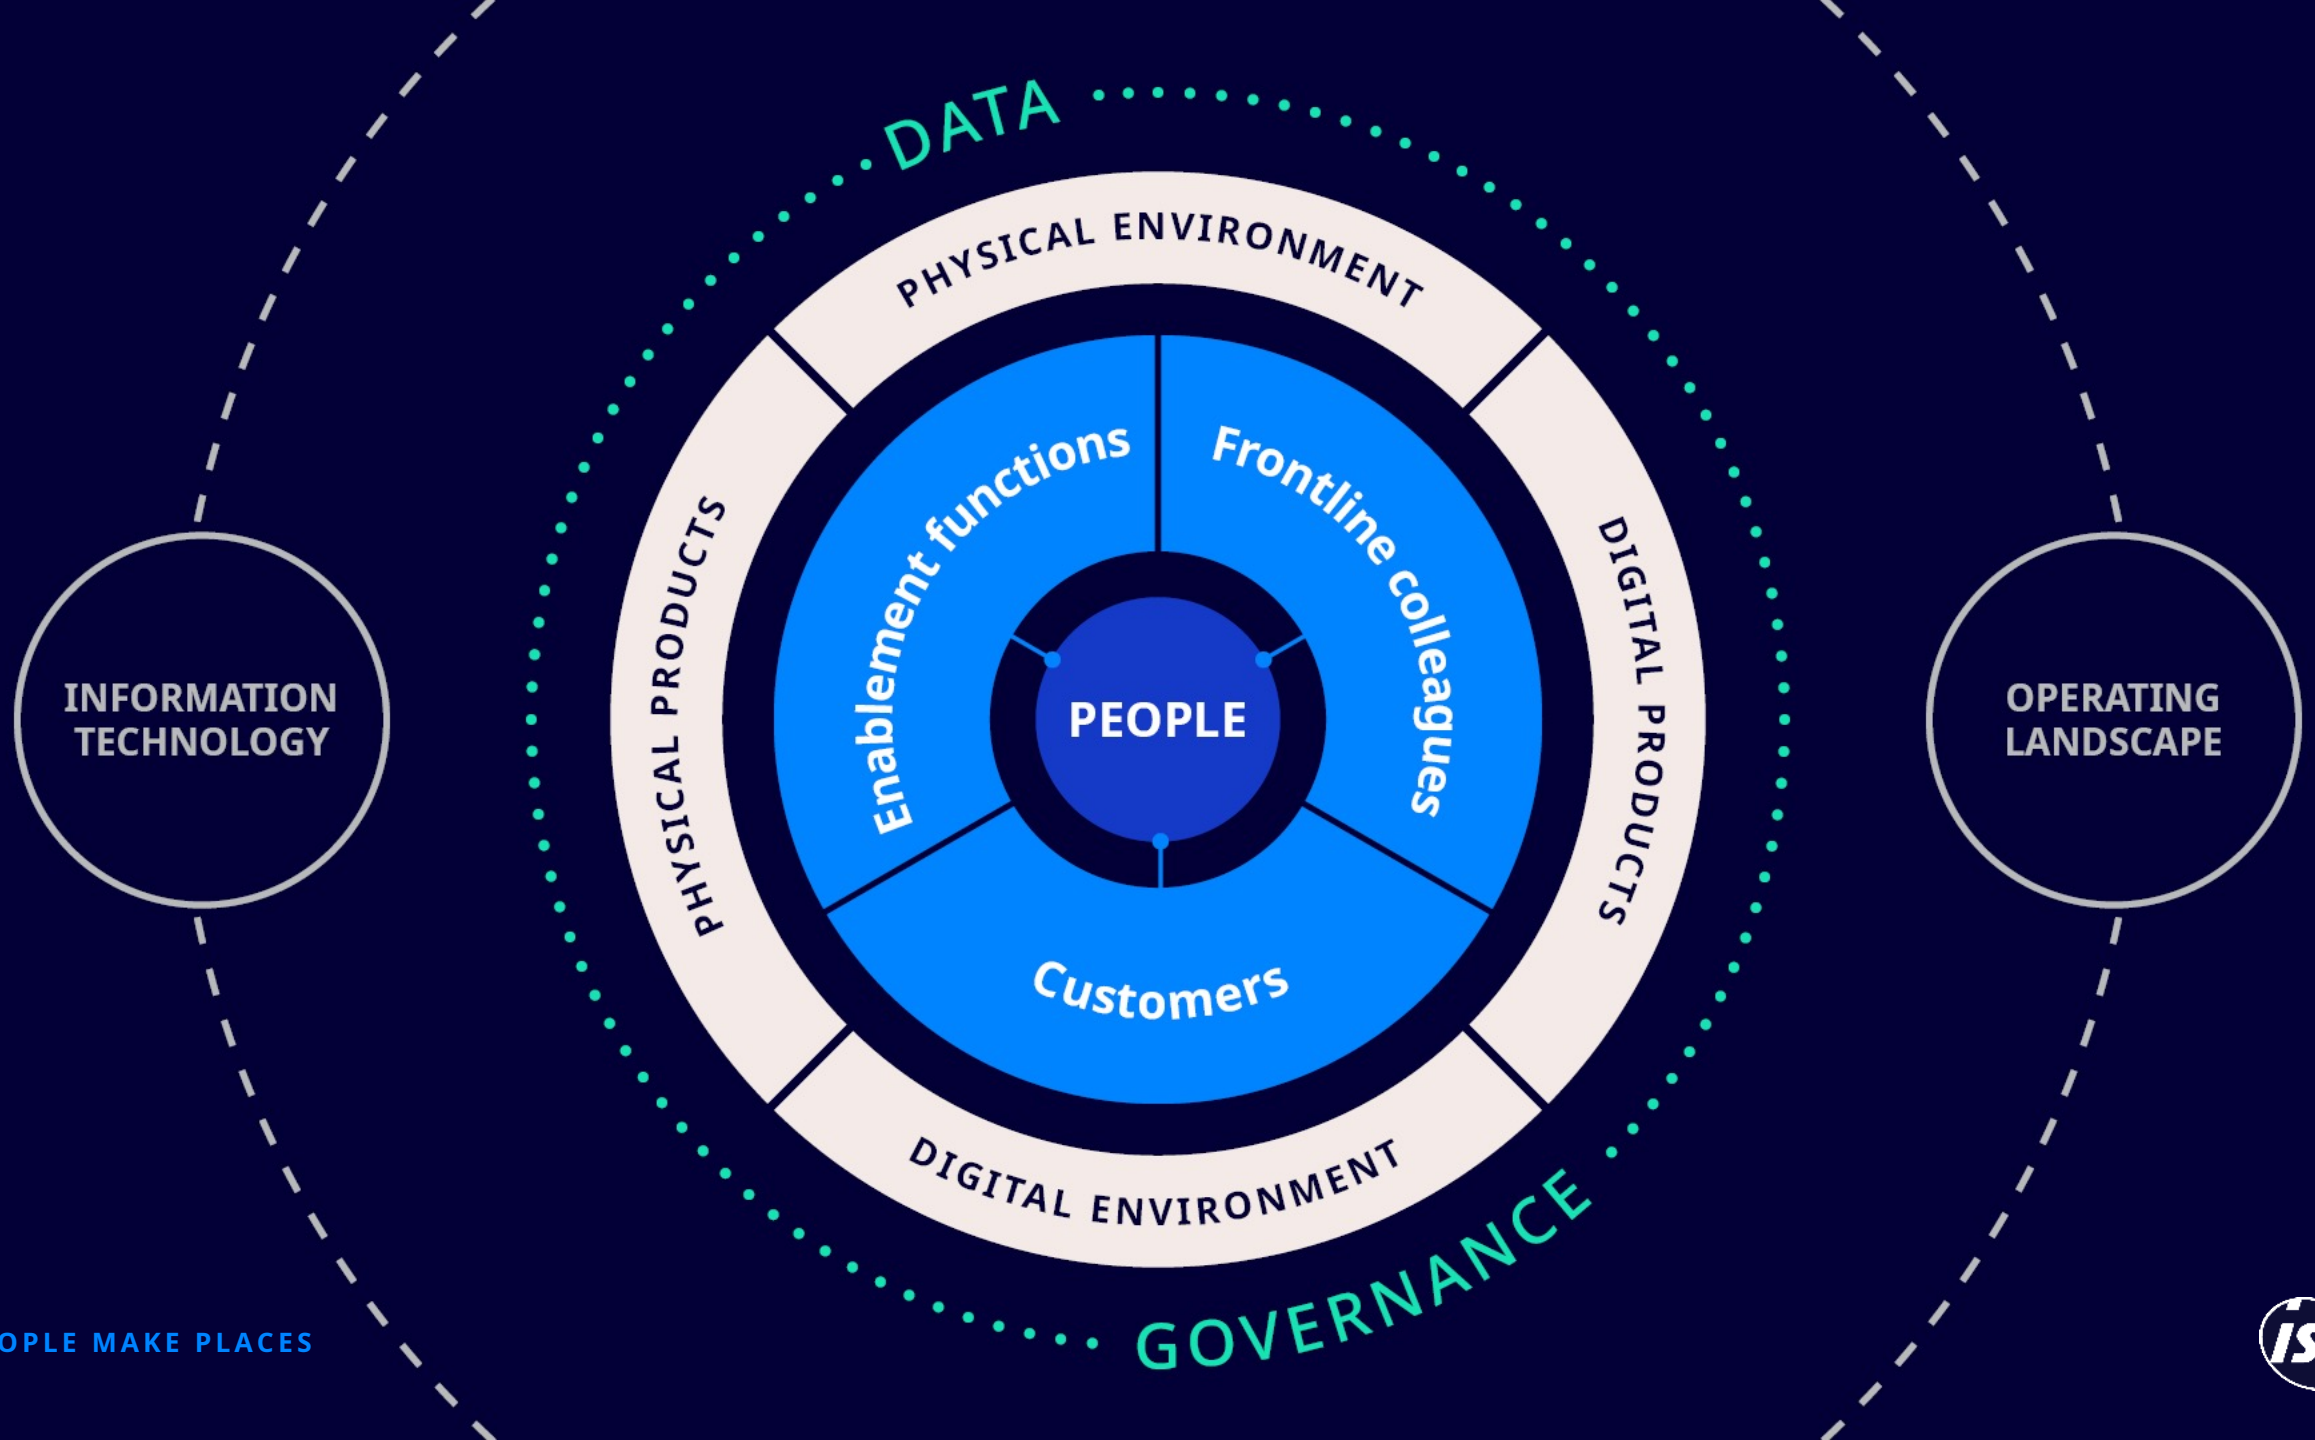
DATA

PHYSICAL ENVIRONMENT

INFORMATION TECHNOLOGY

PHYSICAL PRODUCTS

Enablement functions

Frontline colleagues

PEOPLE

DIGITAL PRODUCTS

OPERATING LANDSCAPE

Customers

DIGITAL ENVIRONMENT

GOVERNANCE

OPLE MAKE PLACES

IS